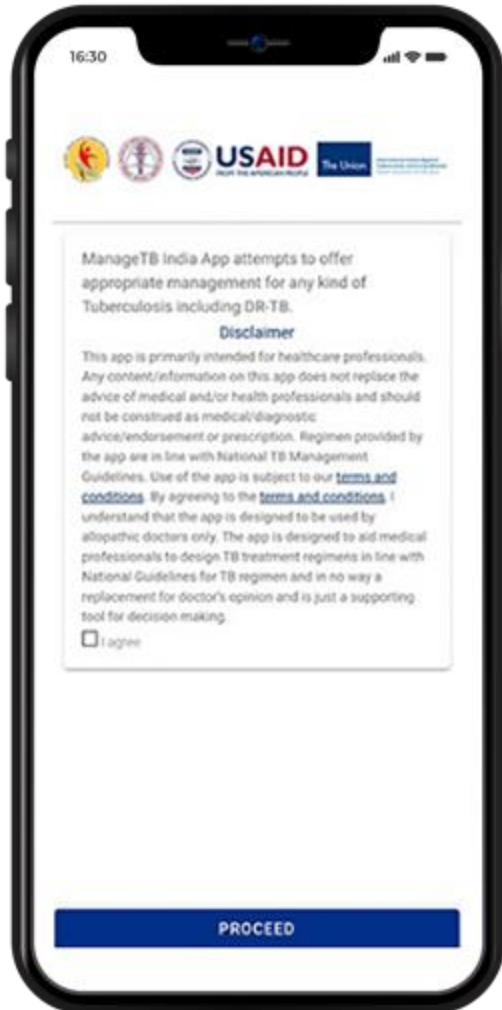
16:30

USAID
FROM THE AMERICAN PEOPLE

The Union

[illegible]

ManageTB India App attempts to offer appropriate management for any kind of Tuberculosis including DR-TB.

Disclaimer

This app is primarily intended for healthcare professionals. Any content/information on this app does not replace the advice of medical and/or health professionals and should not be construed as medical/diagnostic advice/endorsement or prescription. Regimen provided by the app are in line with National TB Management Guidelines. Use of the app is subject to our terms and conditions. By agreeing to the terms and conditions, I understand that the app is designed to be used by allopathic doctors only. The app is designed to aid medical professionals to design TB treatment regimens in line with National Guidelines for TB regimen and in no way a replacement for doctor's opinion and is just a supporting tool for decision making.

I agree

PROCEED